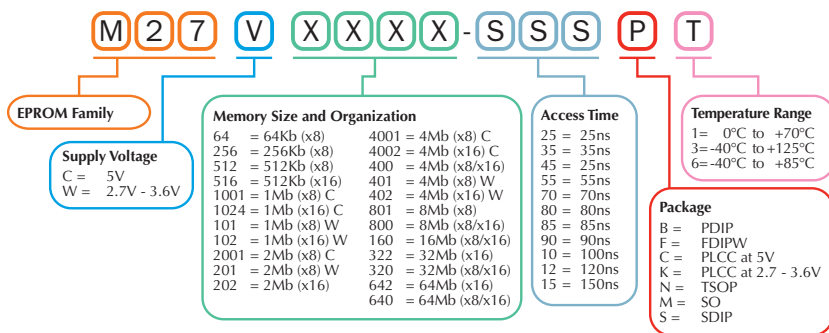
M 2 7 V X X X X - S S S P T

EPROM Family

Supply Voltage
C = 5V
W = 2.7V - 3.6V

Memory Size and Organization
64 = 64Kb (x8)
256 = 256Kb (x8)
512 = 512Kb (x8)
516 = 512Kb (x16)
1001 = 1Mb (x8) C
1024 = 1Mb (x16) C
101 = 1Mb (x8) W
102 = 1Mb (x16) W
2001 = 2Mb (x8) C
201 = 2Mb (x8) W
202 = 2Mb (x16)
4001 = 4Mb (x8) C
4002 = 4Mb (x16) C
400 = 4Mb (x8/x16)
401 = 4Mb (x8) W
402 = 4Mb (x16) W
801 = 8Mb (x8)
800 = 8Mb (x8/x16)
160 = 16Mb (x8/x16)
322 = 32Mb (x16)
320 = 32Mb (x8/x16)
642 = 64Mb (x16)
640 = 64Mb (x8/x16)

Access Time
25 = 25ns
35 = 35ns
45 = 25ns
55 = 55ns
70 = 70ns
80 = 80ns
85 = 85ns
90 = 90ns
10 = 100ns
12 = 120ns
15 = 150ns

Temperature Range
1= 0°C to +70°C
3=-40°C to +125°C
6=-40°C to +85°C

Package
B = PDIP
F = FDIPW
C = PLCC at 5V
K = PLCC at 2.7 - 3.6V
N = TSOP
M = SO
S = SDIP